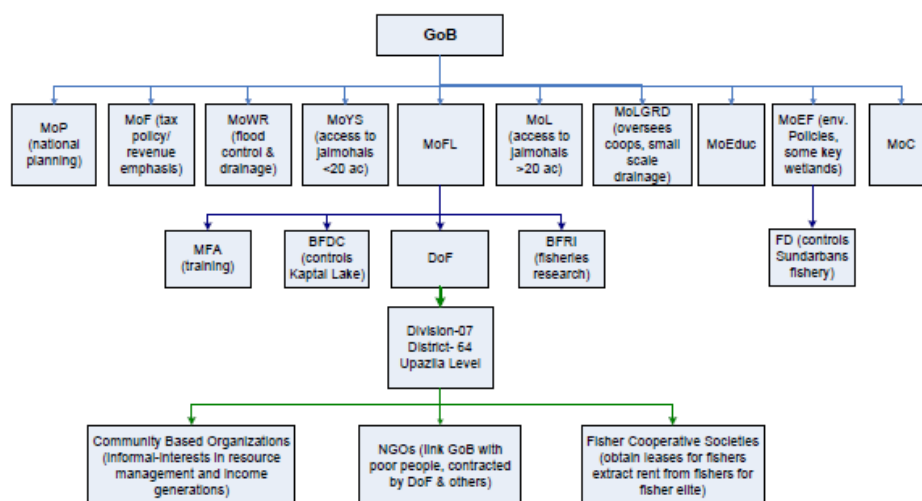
GoB

MoP (national planning)

MoF (tax policy/ revenue emphasis)

MoWR (flood control & drainage)

MoYS (access to jalmohals <20 ac)

MoFL

MoL (access to jalmohals >20 ac)

MoLGRD (oversees coops, small scale drainage)

MoEduc

MoEF (env. Policies, some key wetlands)

MoC

MFA (training)

BFDC (controls Kaptal Lake)

DoF

BFRI (fisheries research)

FD (controls Sundarbans fishery)

Division-07 District- 64 Upazila Level

Community Based Organizations (Informal-interests in resource management and income generations)

NGOs (link GoB with poor people, contracted by DoF & others)

Fisher Cooperative Societies (obtain leases for fishers extract rent from fishers for fisher elite)